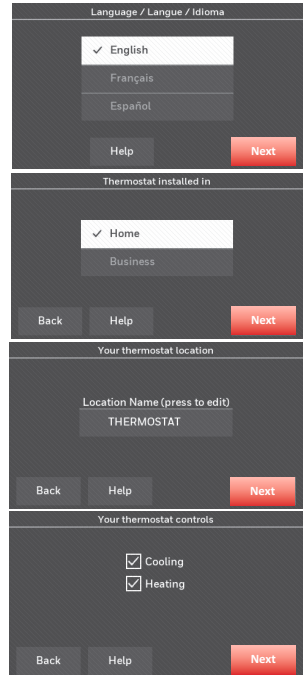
Language / Langue / Idioma

✓ English
Français
Español

Help
Next

Thermostat installed in

✓ Home
Business

Back
Help
Next

Your thermostat location

Location Name (press to edit)
THERMOSTAT

Back
Help
Next

Your thermostat controls

☑ Cooling
☑ Heating

Back
Help
Next